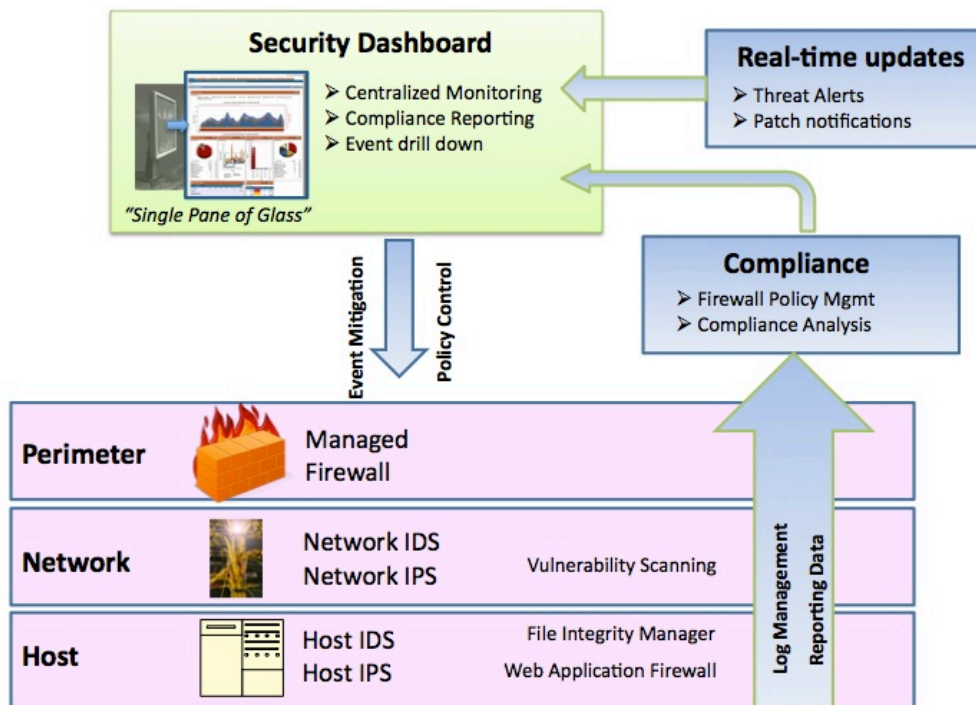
Security Dashboard

➢ Centralized Monitoring
➢ Compliance Reporting
➢ Event drill down

"Single Pane of Glass"

Real-time updates

➢ Threat Alerts
➢ Patch notifications

Event Mitigation

Policy Control

Compliance

➢ Firewall Policy Mgmt
➢ Compliance Analysis

Perimeter

Managed Firewall

Network

Network IDS
Network IPS

Vulnerability Scanning

Host

Host IDS
Host IPS

File Integrity Manager

Web Application Firewall

Log Management

Reporting Data